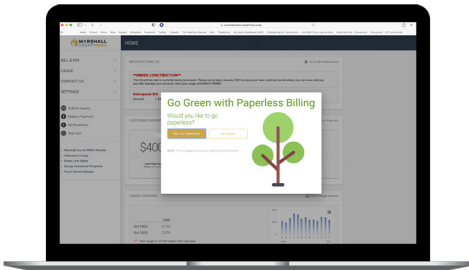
MARSHALL

HOME

BILL & PAY

USAGE

CONTACT US

SETTINGS

Submit Inquiry

Make a Payment

Notifications

Paperless

Add TAX

NOTIFICATIONS

**UNDER CONSTRUCTION**

Delinquent Bill

Amount

CUSTOMER OVERVIEW

$400

USAGE COMPARISON

Go Green with Paperless Billing

Would you like to go paperless?

Yes, Go Paperless

No Thanks